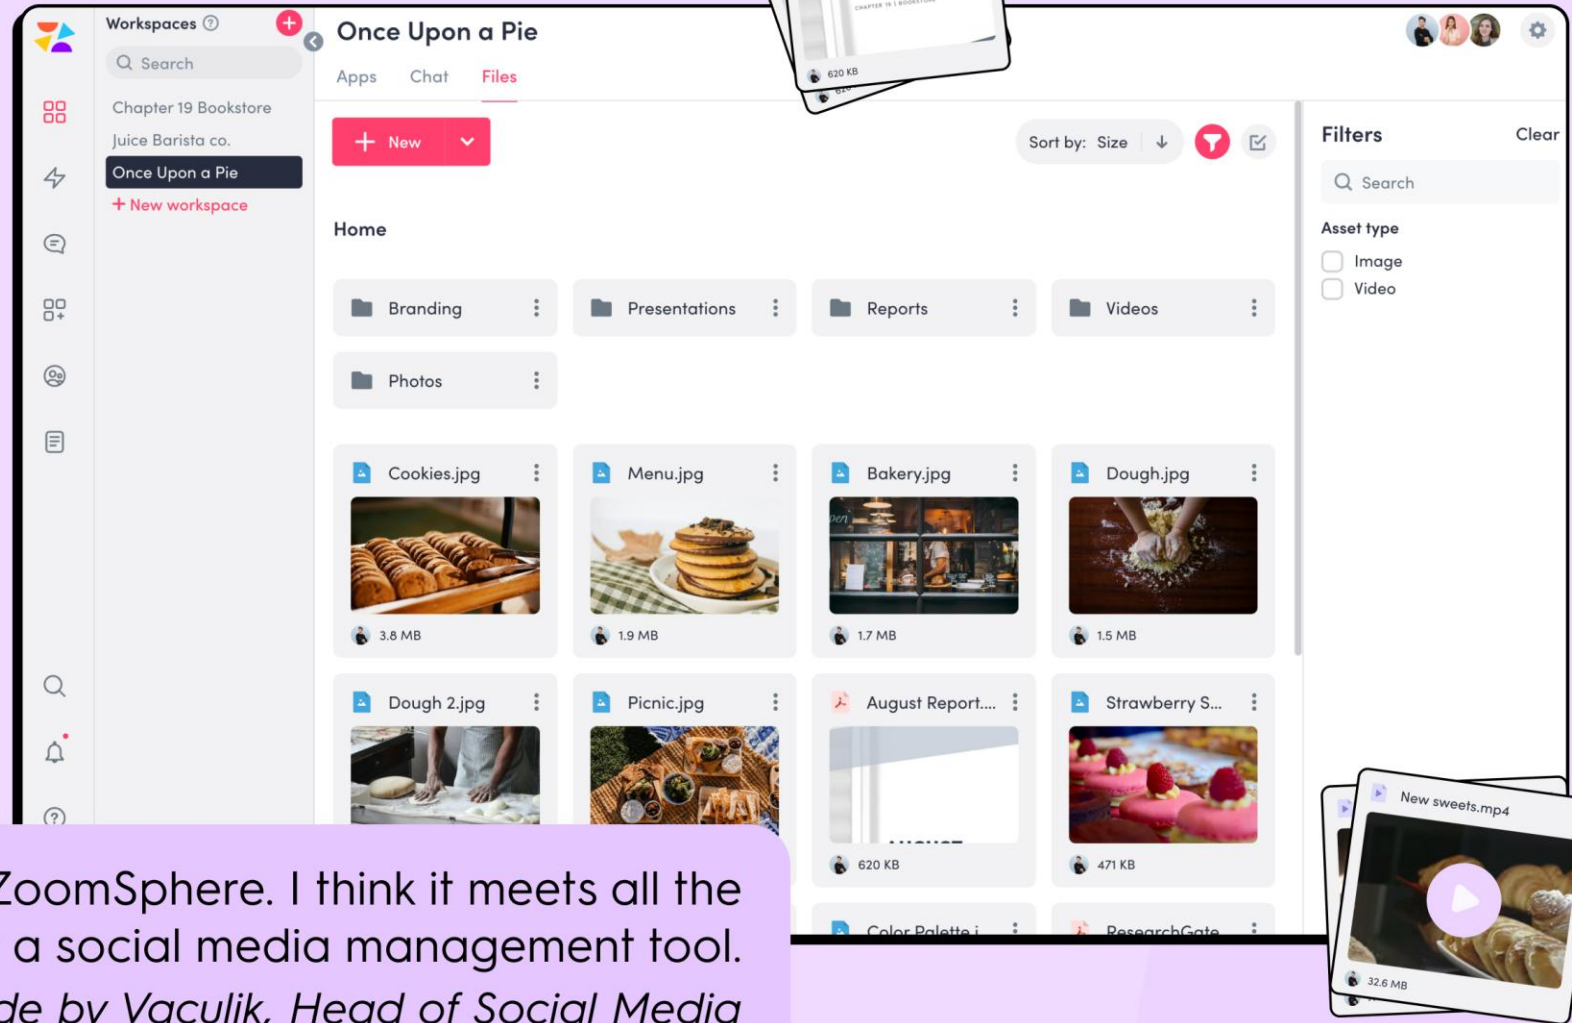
Workspaces

Search

Chapter 19 Bookstore

Juice Barista co.

Once Upon a Pie

+ New workspace

Once Upon a Pie

Apps Chat Files

620 KB

+ New

Sort by: Size

Home

Branding

Presentations

Reports

Videos

Photos

Cookies.jpg

3.8 MB

Menu.jpg

1.9 MB

Bakery.jpg

1.7 MB

Dough.jpg

1.5 MB

Dough 2.jpg

Picnic.jpg

August Report....

620 KB

Strawberry S...

471 KB

Color Palette.j

ResearchGate

Filters

Clear

Search

Asset type

Image

Video

New sweets.mp4

32.6 MB

ZoomSphere. I think it meets all the a social media management tool.

de by Vaculik, Head of Social Media